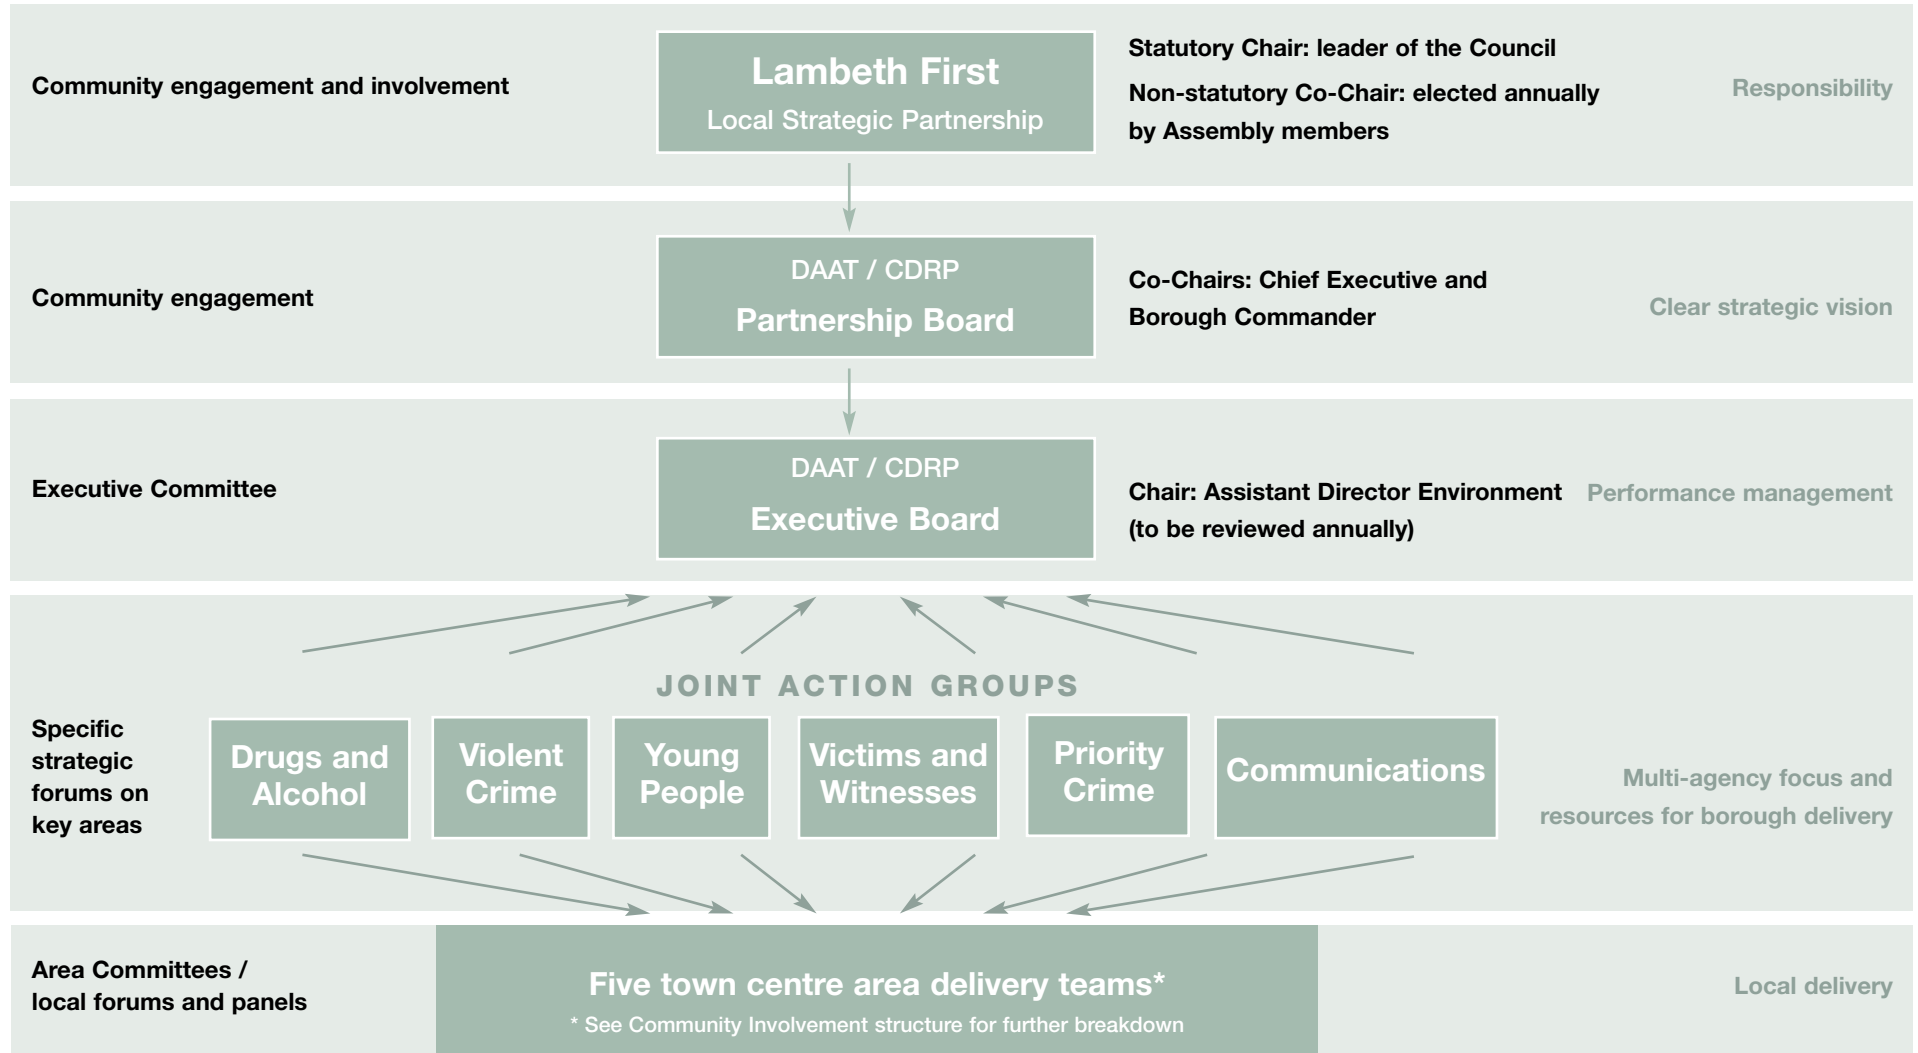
Community engagement and involvement

Lambeth First
Local Strategic Partnership

Statutory Chair: leader of the Council
Non-statutory Co-Chair: elected annually by Assembly members

Responsibility

Community engagement

DAAT / CDRP
Partnership Board

Co-Chairs: Chief Executive and Borough Commander

Clear strategic vision

Executive Committee

DAAT / CDRP
Executive Board

Chair: Assistant Director Environment (to be reviewed annually)

Performance management

JOINT ACTION GROUPS

Specific strategic forums on key areas

Drugs and Alcohol

Violent Crime

Young People

Victims and Witnesses

Priority Crime

Communications

Multi-agency focus and resources for borough delivery

Area Committees / local forums and panels

Five town centre area delivery teams*
* See Community Involvement structure for further breakdown

Local delivery